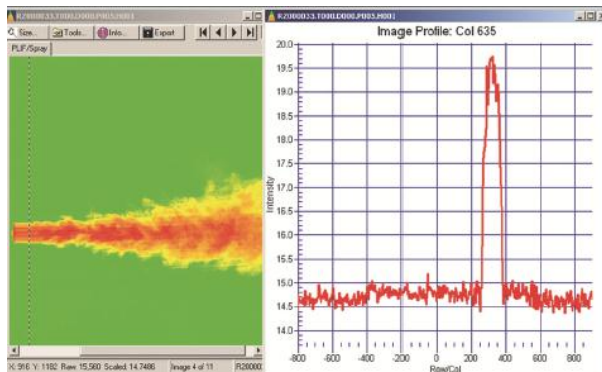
R2000033.T000.D000.P005.H001

Size... Tools... Info... Export

PLIF/Spray

X: 916 Y: 1182 Raw: 15,560 Scaled: 14.7486 Image 4 of 11 R20000

R2000033.T000.D000.P005.H001

Image Profile: Col 635

20.0
19.5
19.0
18.5
18.0
17.5
17.0
16.5
16.0
15.5
15.0
14.5
14.0

Intensity

-800 -600 -400 -200 0 200 400 600 800

Row/Col